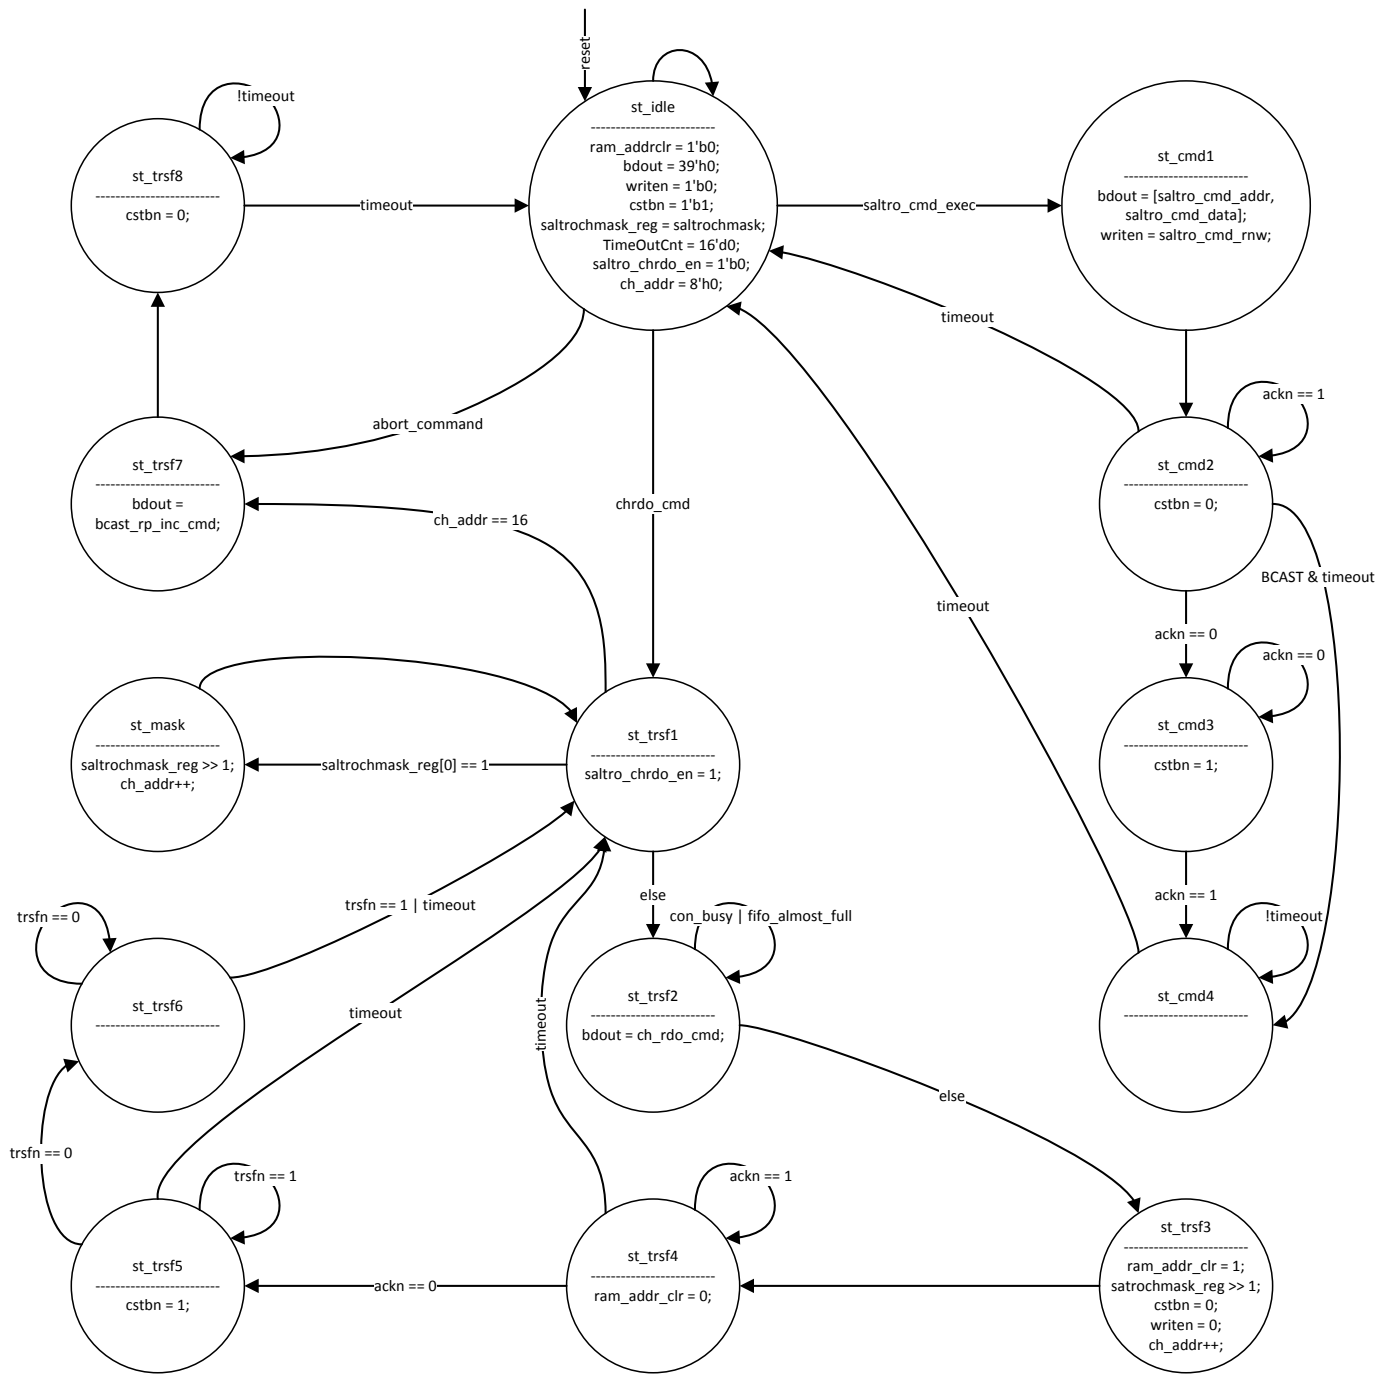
reset

st_idle
-------------------------
ram_addrclr = 1'b0;
bdout = 39'h0;
writen = 1'b0;
cstbn = 1'b1;
saltrochmask_reg = saltrochmask;
TimeOutCnt = 16'd0;
saltro_chrdo_en = 1'b0;
ch_addr = 8'h0;

!timeout

st_trsf8
-------------------------
cstbn = 0;

timeout

saltro_cmd_exec

st_cmd1
-------------------------
bdout = [saltro_cmd_addr, saltro_cmd_data];
writen = saltro_cmd_rnw;

timeout

abort_command

st_trsf7
-------------------------
bdout = bcast_rp_inc_cmd;

ch_addr == 16

chrdo_cmd

ackn == 1

st_cmd2
-------------------------
cstbn = 0;

BCAST & timeout

timeout

ackn == 0

ackn == 0

st_mask
-------------------------
saltrochmask_reg >> 1;
ch_addr++;

saltrochmask_reg[0] == 1

st_trsf1
-------------------------
saltro_chrdo_en = 1;

st_cmd3
-------------------------
cstbn = 1;

ackn == 1

!timeout

trsfn == 1 | timeout

else

con_busy | fifo_almost_full

trsfn == 0

st_trsf6
-------------------------

st_trsf2
-------------------------
bdout = ch_rdo_cmd;

st_cmd4
-------------------------

timeout

timeout

else

trsfn == 0

trsfn == 1

ackn == 1

st_trsf5
-------------------------
cstbn = 1;

ackn == 0

st_trsf4
-------------------------
ram_addr_clr = 0;

st_trsf3
-------------------------
ram_addr_clr = 1;
satrochmask_reg >> 1;
cstbn = 0;
writen = 0;
ch_addr++;